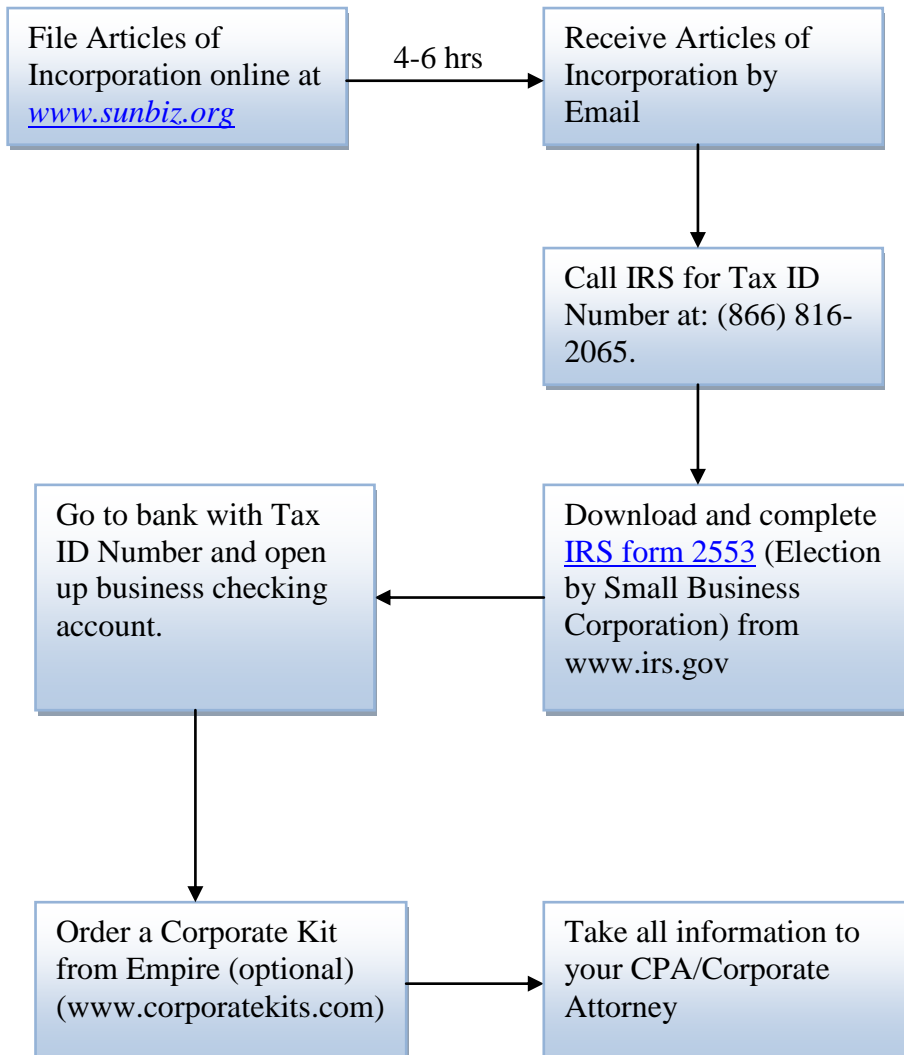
File Articles of Incorporation online at www.sunbiz.org

4-6 hrs

Receive Articles of Incorporation by Email

Call IRS for Tax ID Number at: (866) 816-2065.

Download and complete IRS form 2553 (Election by Small Business Corporation) from www.irs.gov

Go to bank with Tax ID Number and open up business checking account.

Order a Corporate Kit from Empire (optional) (www.corporatekits.com)

Take all information to your CPA/Corporate Attorney